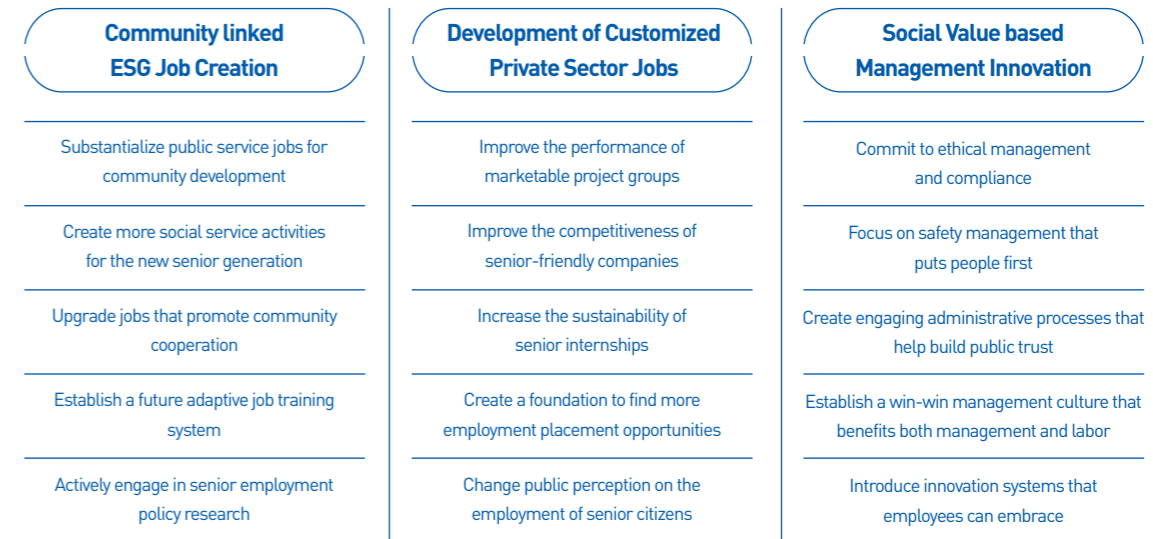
Community linked ESG Job Creation

Substantialize public service jobs for community development

Create more social service activities for the new senior generation

Upgrade jobs that promote community cooperation

Establish a future adaptive job training system

Actively engage in senior employment policy research

Development of Customized Private Sector Jobs

Improve the performance of marketable project groups

Improve the competitiveness of senior-friendly companies

Increase the sustainability of senior internships

Create a foundation to find more employment placement opportunities

Change public perception on the employment of senior citizens

Social Value based Management Innovation

Commit to ethical management and compliance

Focus on safety management that puts people first

Create engaging administrative processes that help build public trust

Establish a win-win management culture that benefits both management and labor

Introduce innovation systems that employees can embrace